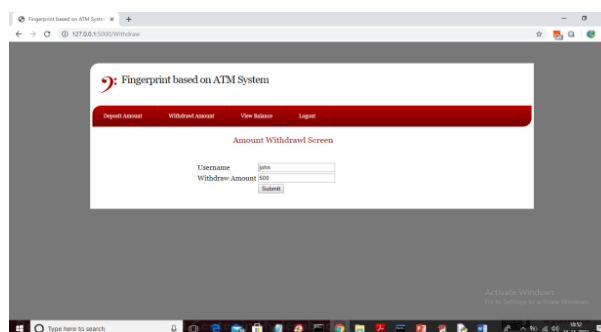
Fingerprint based on ATM Syste ×
127.0.0.1:5000/Withdraw

Fingerprint based on ATM System

Deposit Amount
Withdrawl Amount
View Balance
Logout

Amount Withdrawl Screen

Username john
Withdraw Amount 500
Submit

Activate Windows
Go to Settings to activate Windows.

Type here to search
18:52